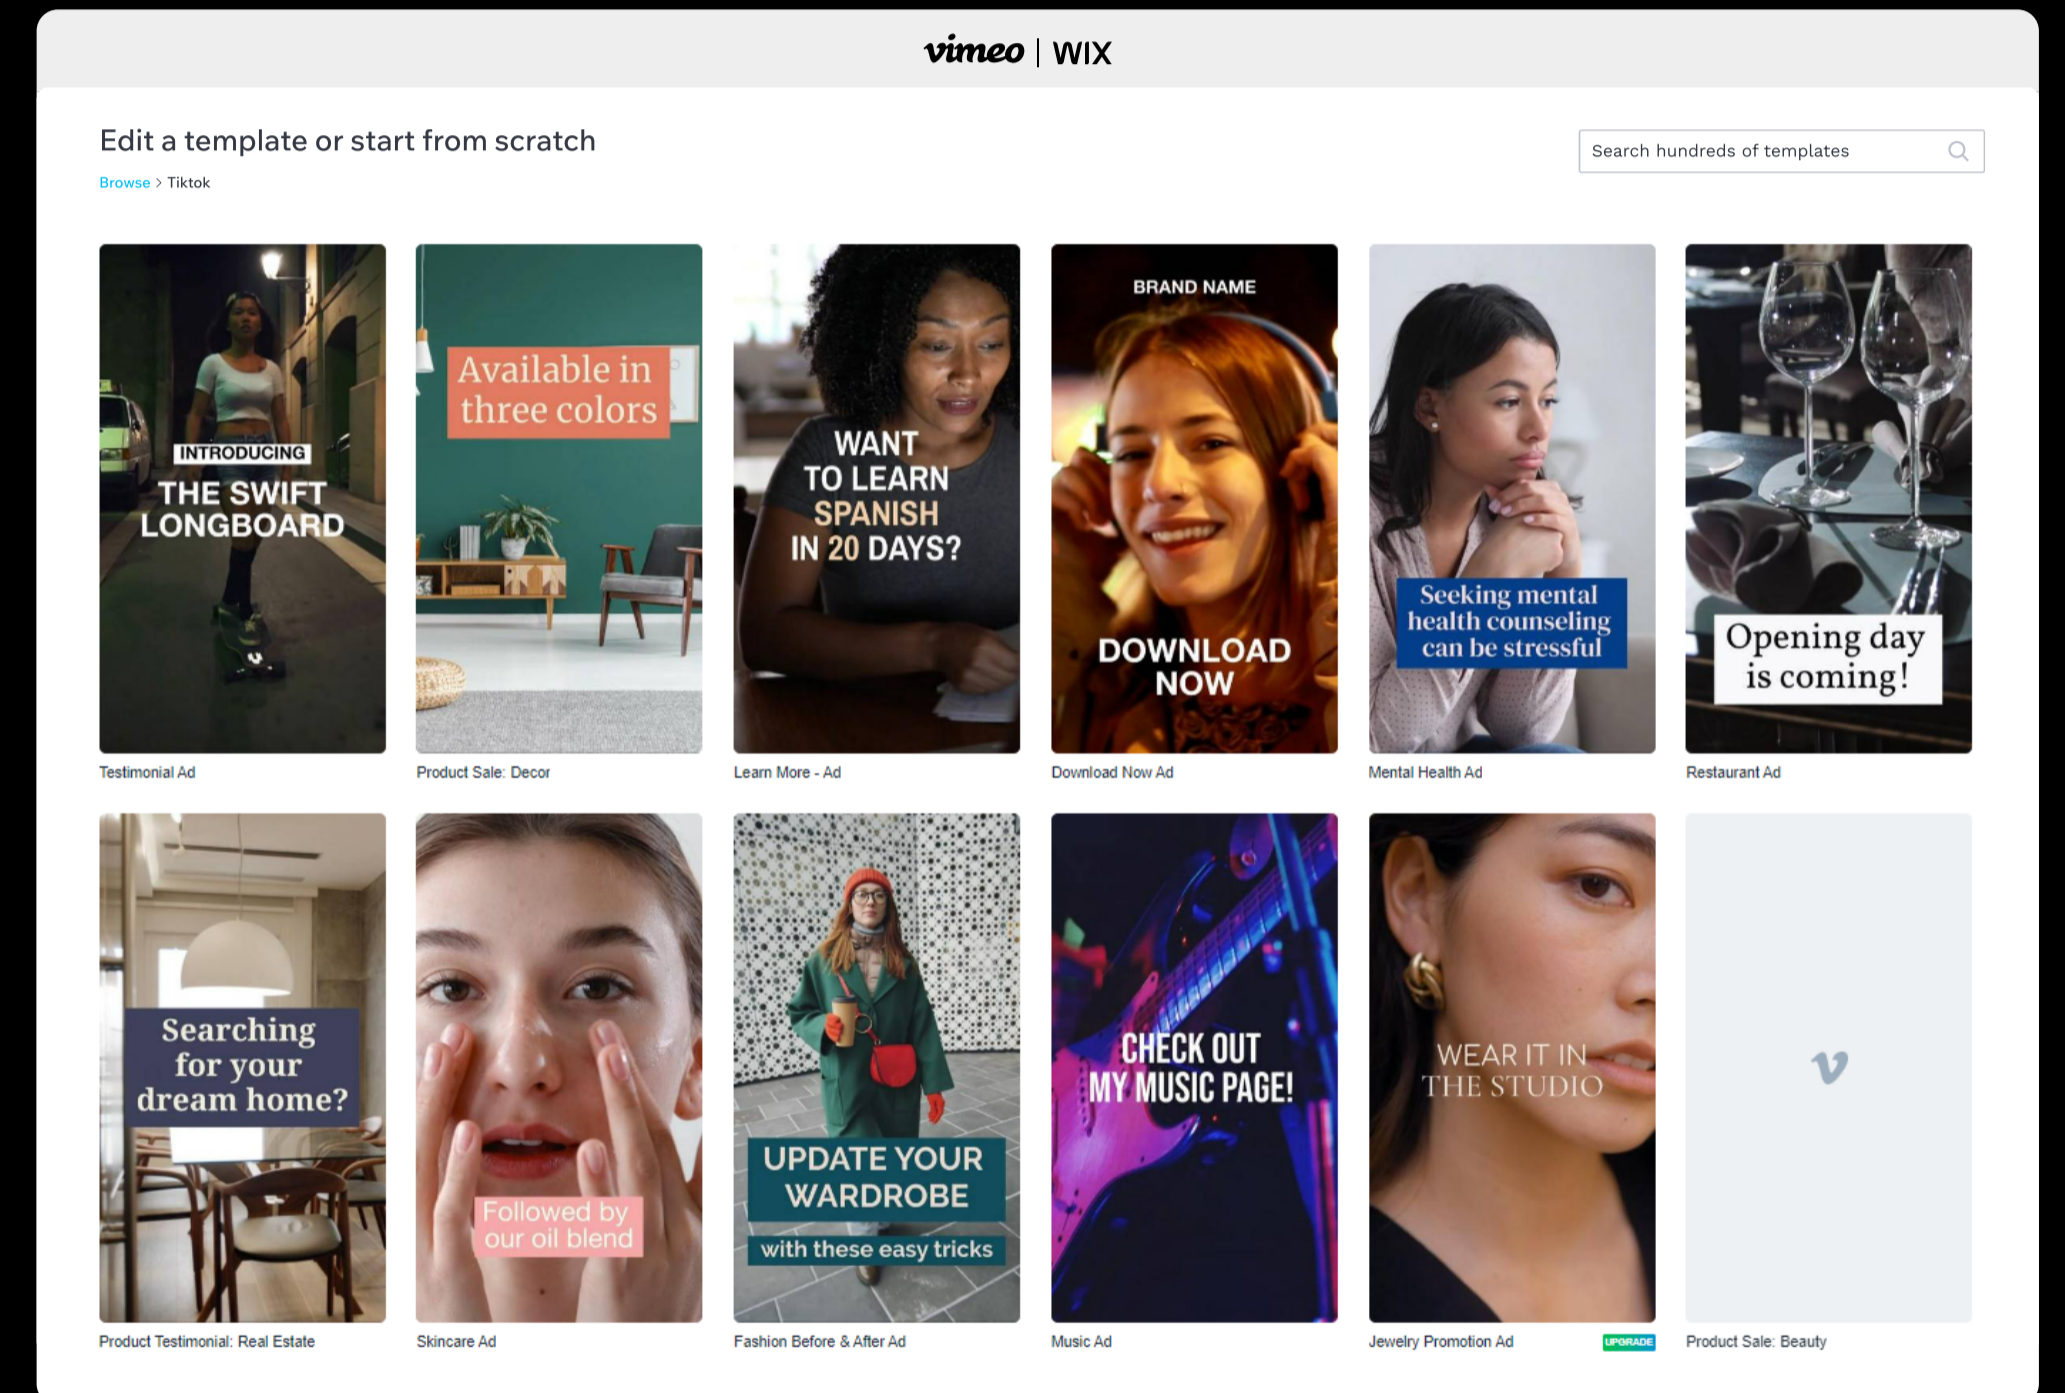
vimeo | WIX

Edit a template or start from scratch

Search hundreds of templates

Browse > Tiktok

INTRODUCING
THE SWIFT LONGBOARD

Testimonial Ad

Available in three colors

Product Sale: Decor

WANT TO LEARN SPANISH IN 20 DAYS?

Learn More - Ad

BRAND NAME
DOWNLOAD NOW

Download Now Ad

Seeking mental health counseling can be stressful

Mental Health Ad

Opening day is coming!

Restaurant Ad

Searching for your dream home?

Product Testimonial: Real Estate

Followed by our oil blend

Skincare Ad

UPDATE YOUR WARDROBE
with these easy tricks

Fashion Before & After Ad

CHECK OUT MY MUSIC PAGE!

Music Ad

WEAR IT IN THE STUDIO

Jewelry Promotion Ad UPGRADE

Product Sale: Beauty